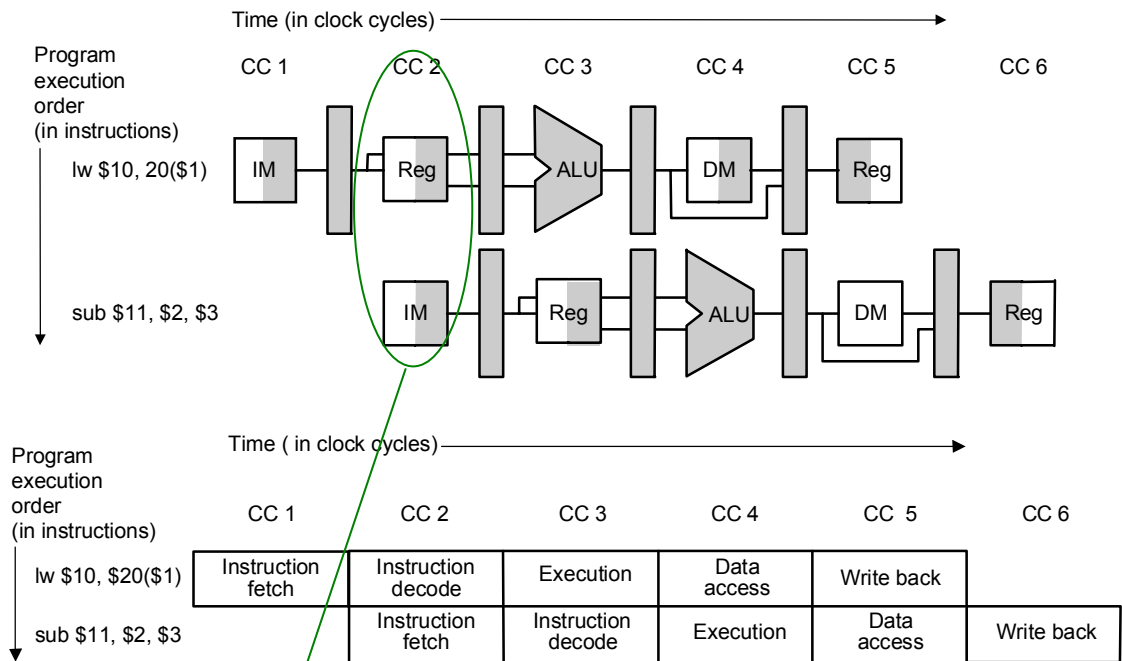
Time (in clock cycles)

Program execution order (in instructions)

CC 1 CC 2 CC 3 CC 4 CC 5 CC 6

lw \$10, 20(\$1)

IM Reg ALU DM Reg

sub \$11, \$2, \$3

IM Reg ALU DM Reg

Time ( in clock cycles)

Program execution order (in instructions)

| | CC 1 | CC 2 | CC 3 | CC 4 | CC 5 | CC 6 |
|---|---|---|---|---|---|---|
| lw \$10, \$20(\$1) | Instruction fetch | Instruction decode | Execution | Data access | Write back | |
| sub \$11, \$2, \$3 | | Instruction fetch | Instruction decode | Execution | Data access | Write back |